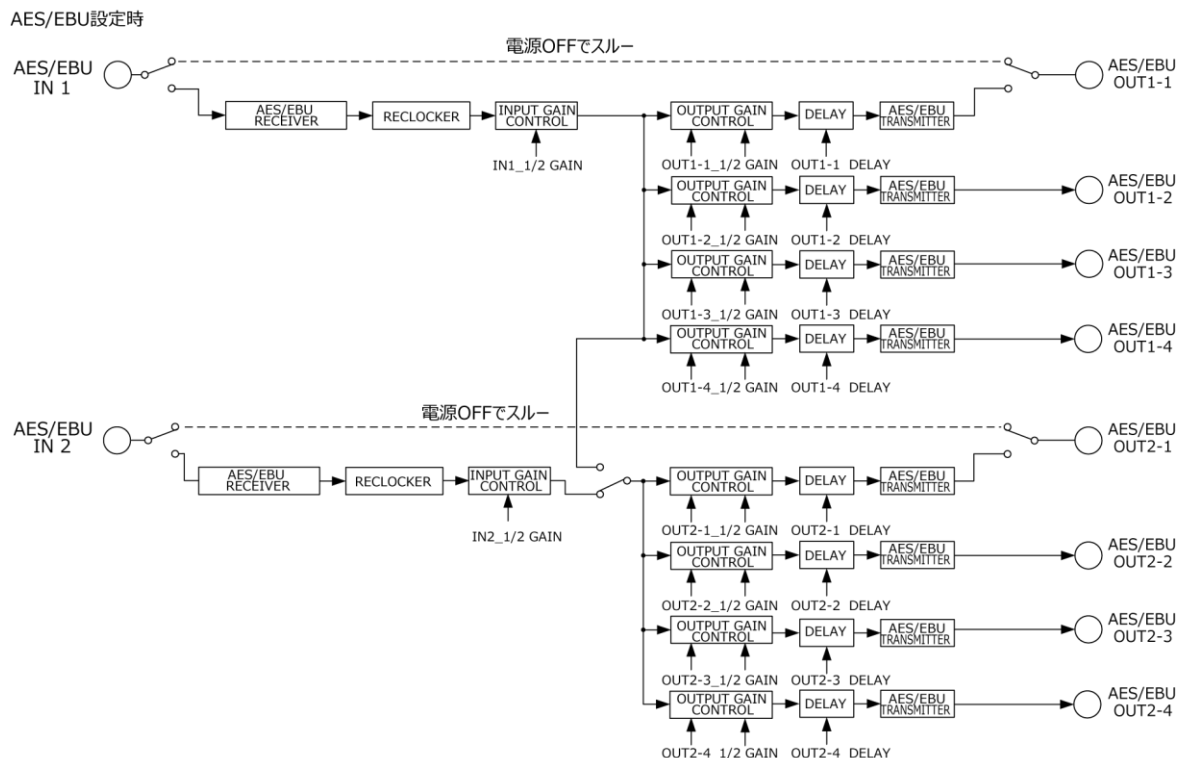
AES/EBU設定時

電源OFFでスルー

AES/EBU IN 1

AES/EBU RECEIVER

RECLOCKER

INPUT GAIN CONTROL

IN1_1/2 GAIN

OUTPUT GAIN CONTROL

DELAY

AES/EBU TRANSMITTER

AES/EBU OUT1-1

OUT1-1_1/2 GAIN OUT1-1 DELAY

OUTPUT GAIN CONTROL

DELAY

AES/EBU TRANSMITTER

AES/EBU OUT1-2

OUT1-2_1/2 GAIN OUT1-2 DELAY

OUTPUT GAIN CONTROL

DELAY

AES/EBU TRANSMITTER

AES/EBU OUT1-3

OUT1-3_1/2 GAIN OUT1-3 DELAY

OUTPUT GAIN CONTROL

DELAY

AES/EBU TRANSMITTER

AES/EBU OUT1-4

OUT1-4_1/2 GAIN OUT1-4 DELAY

電源OFFでスルー

AES/EBU IN 2

AES/EBU RECEIVER

RECLOCKER

INPUT GAIN CONTROL

IN2_1/2 GAIN

OUTPUT GAIN CONTROL

DELAY

AES/EBU TRANSMITTER

AES/EBU OUT2-1

OUT2-1_1/2 GAIN OUT2-1 DELAY

OUTPUT GAIN CONTROL

DELAY

AES/EBU TRANSMITTER

AES/EBU OUT2-2

OUT2-2_1/2 GAIN OUT2-2 DELAY

OUTPUT GAIN CONTROL

DELAY

AES/EBU TRANSMITTER

AES/EBU OUT2-3

OUT2-3_1/2 GAIN OUT2-3 DELAY

OUTPUT GAIN CONTROL

DELAY

AES/EBU TRANSMITTER

AES/EBU OUT2-4

OUT2-4 1/2 GAIN OUT2-4 DELAY